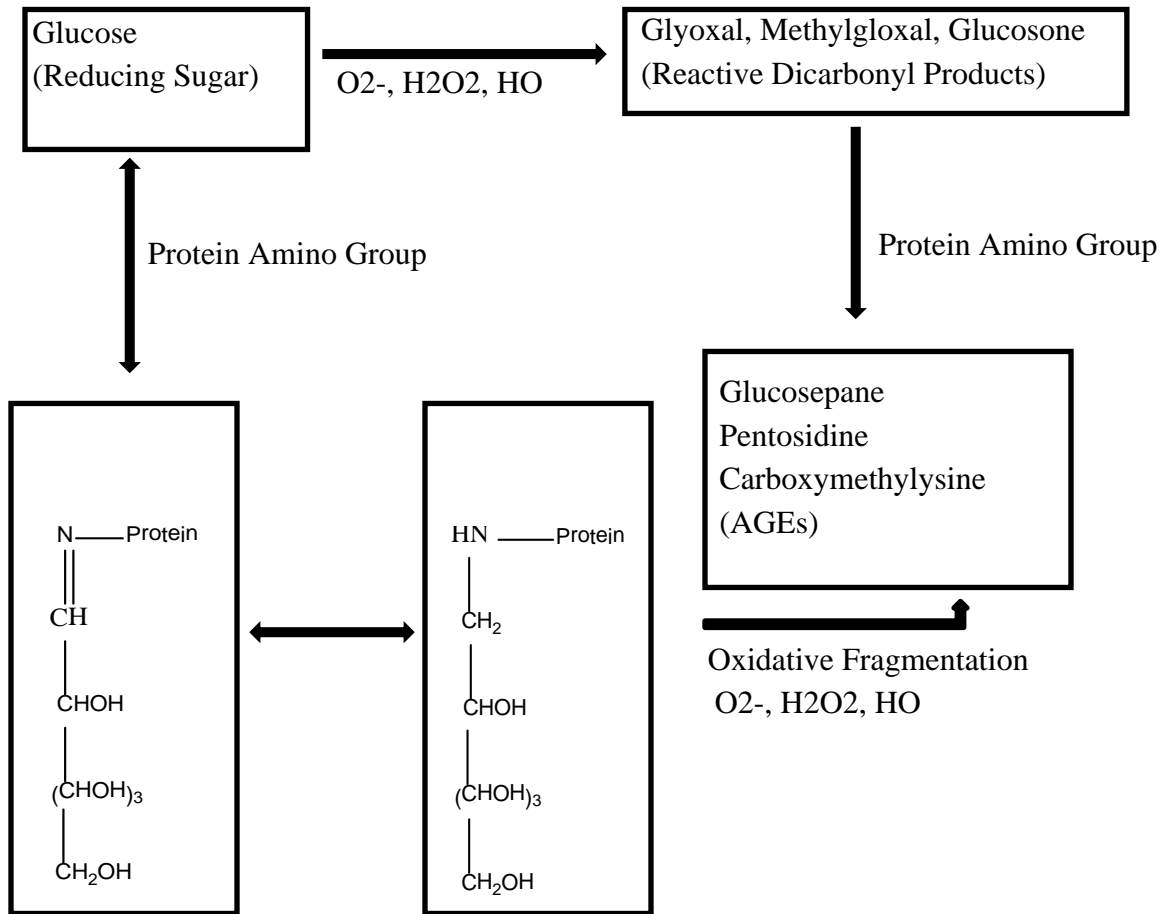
Glucose
(Reducing Sugar)

O2-, H2O2, HO

Glyoxal, Methylgloxal, Glucosone
(Reactive Dicarbonyl Products)

Protein Amino Group

Protein Amino Group

Glucosepane
Pentosidine
Carboxymethylysine
(AGEs)

N——Protein
CH
CHOH
$(CHOH)_3$
$CH_2OH$

HN——Protein
$CH_2$
CHOH
$(CHOH)_3$
$CH_2OH$

Oxidative Fragmentation
O2-, H2O2, HO